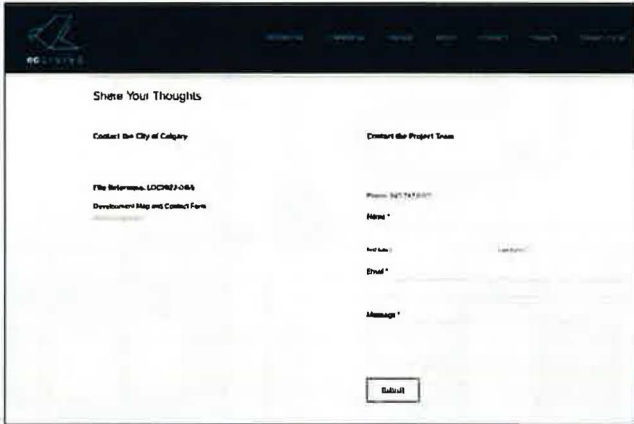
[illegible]

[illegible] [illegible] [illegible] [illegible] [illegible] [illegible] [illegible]

Share Your Thoughts

Contact the City of Calgary

File Reference: LOC2022-0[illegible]

Development Map and Contact Form

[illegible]

Contact the Project Team

Phone: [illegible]

Name *

First Name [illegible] Last Name

Email *

Message *

Submit